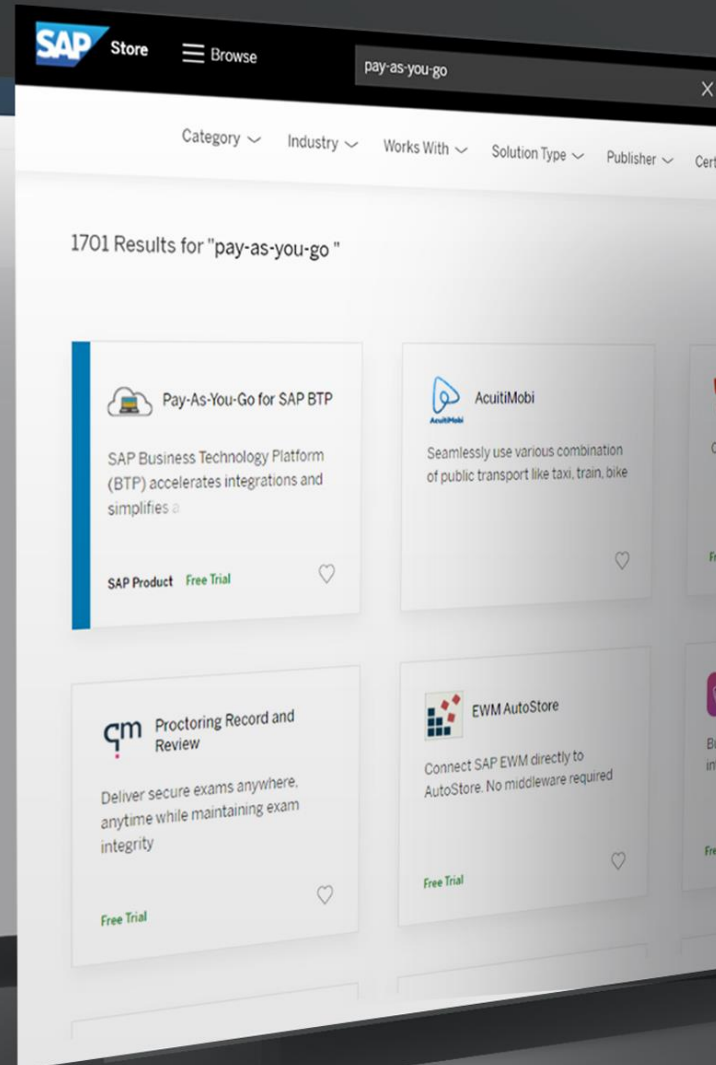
SAP Store Browse

pay-as-you-go

X

Category Industry Works With Solution Type Publisher Cert

1701 Results for "pay-as-you-go "

Pay-As-You-Go for SAP BTP

SAP Business Technology Platform (BTP) accelerates integrations and simplifies a

SAP Product Free Trial

AcuitiMobi

AcuitiMobi

Seamlessly use various combination of public transport like taxi, train, bike

Proctoring Record and Review

Deliver secure exams anywhere, anytime while maintaining exam integrity

Free Trial

EWM AutoStore

Connect SAP EWM directly to AutoStore. No middleware required

Free Trial